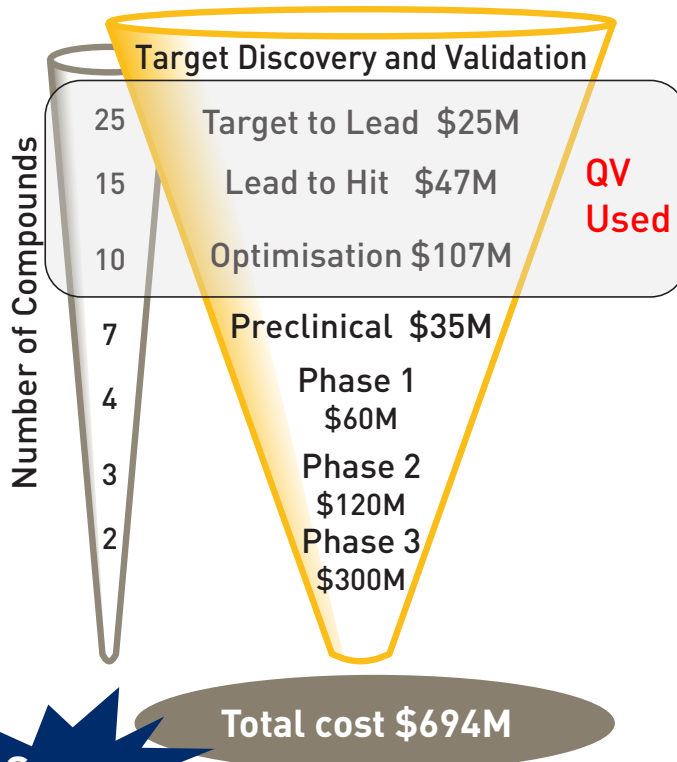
Target Discovery and Validation

Number of Compounds

25 Target to Lead $25M

15 Lead to Hit $47M

10 Optimisation $107M

QV Used

7 Preclinical $35M

4 Phase 1 $60M

3 Phase 2 $120M

2 Phase 3 $300M

Total cost $694M